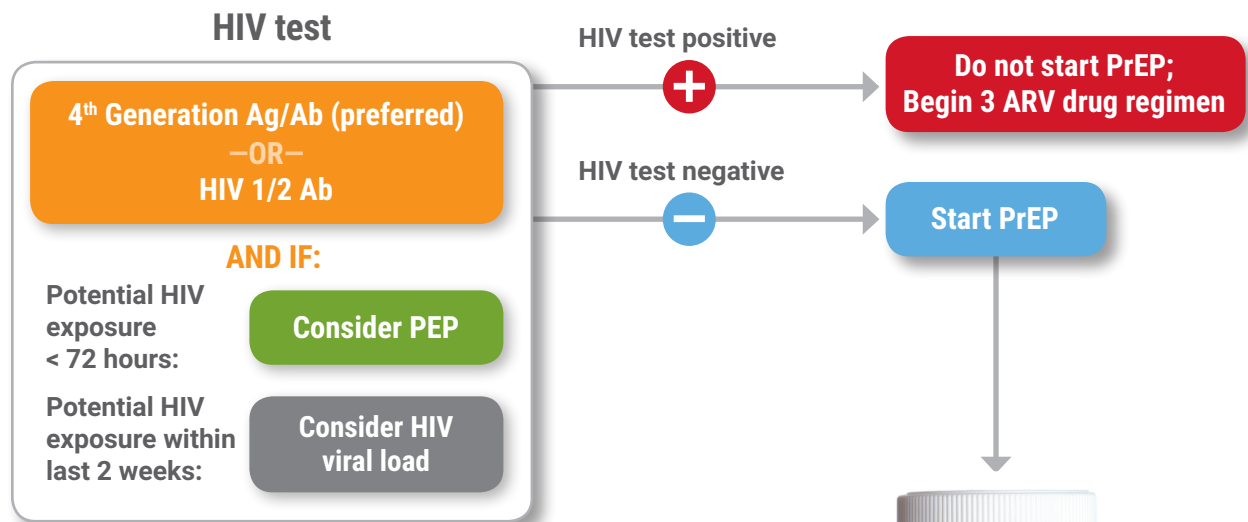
HIV test

4$^{th}$ Generation Ag/Ab (preferred)
—OR—
HIV 1/2 Ab

AND IF:

Potential HIV exposure < 72 hours:

Consider PEP

Potential HIV exposure within last 2 weeks:

Consider HIV viral load

HIV test positive

Do not start PrEP; Begin 3 ARV drug regimen

HIV test negative

Start PrEP